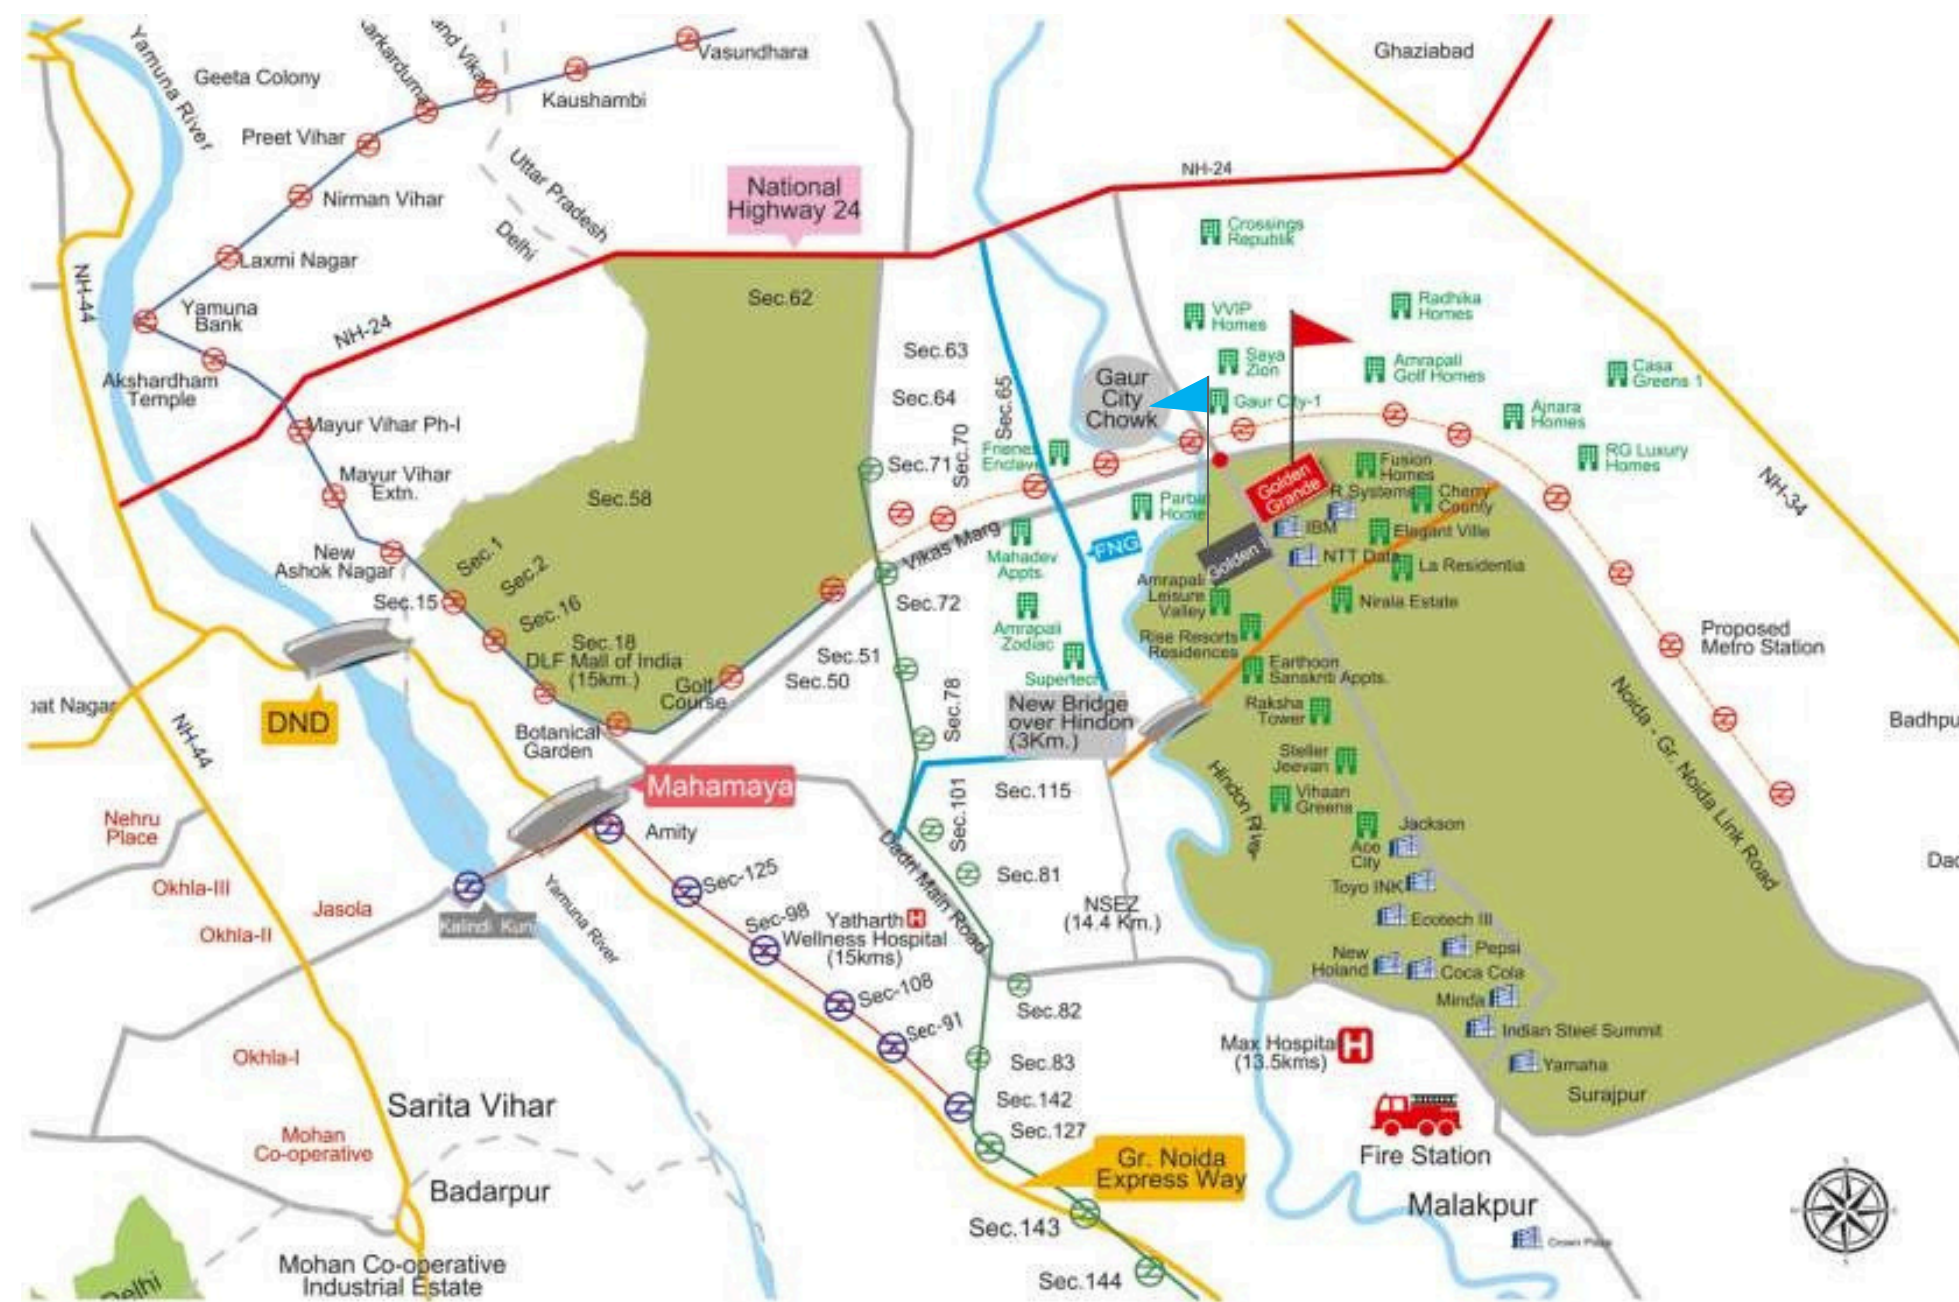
Yamuna River
Geeta Colony
arkarduma
and Vihar
Vasundhara
Kaushambi
Preet Vihar
Uttar Pradesh
Delhi
Nirman Vihar
Laxmi Nagar
Yamuna Bank
NH-44
NH-24
National Highway 24
Ghaziabad
NH-24
Crossings Republik
Sec.62
Sec.63
Sec.64
Sec.65
VVIP Homes
Radhika Homes
Saya Zion
Gaur City Chowk
Gaur City-1
Amrapali Golf Homes
Casa Greens 1
Ajnara Homes
RG Luxury Homes
NH-34
Akshardham Temple
Mayur Vihar Ph-I
Mayur Vihar Extn.
Sec.58
Sec.71
Sec.70
Friends Enclave
Fusion Homes
Golden Grande
R Systems
Cherry County
Parsvnath Home
IBM
Elegant Ville
Vikas Marg
Mahadev Appts
FNG
Golden
NTT Data
La Residentia
New Ashok Nagar
Sec.1
Sec.2
Sec.15
Sec.16
Sec.18
DLF Mall of India (15km.)
Golf Course
Sec.72
Sec.51
Sec.50
Amrapali Zodiac
Amrapali Leisure Valley
Rise Resorts Residences
Nirala Estate
Earthoon Sanskriti Appts.
Supertech
Proposed Metro Station
pat Nagar
DND
NH-44
Botanical Garden
Sec.78
New Bridge over Hindon (3Km.)
Raksha Tower
Noida - Gr. Noida Link Road
Badhpu
Mahamaya
Steller Jeevan
Hindon River
Sec.115
Vihaan Greens
Nehru Place
Amity
Sec.101
Jackson
Ace City
Okhla-III
Jasola
Sec-125
Dedri Main Road
Sec.81
Toyo INK
Dad
Okhla-II
Kalindi Kunj
Yamuna River
Sec-98
Yatharth H Wellness Hospital (15kms)
NSEZ (14.4 Km.)
Ecotech III
New Holand
Pepsi
Coca Cola
Sec-108
Minda
Sec.82
Okhla-I
Sec-91
Indian Steel Summit
Max Hospital (13.5kms)
Sec.83
Yamaha
Surajpur
Sarita Vihar
Sec.142
Fire Station
Mohan Co-operative
Sec.127
Gr. Noida Express Way
Badarpur
Malakpur
Crown Plaza
Sec.143
Delhi
Mohan Co-operative Industrial Estate
Sec.144